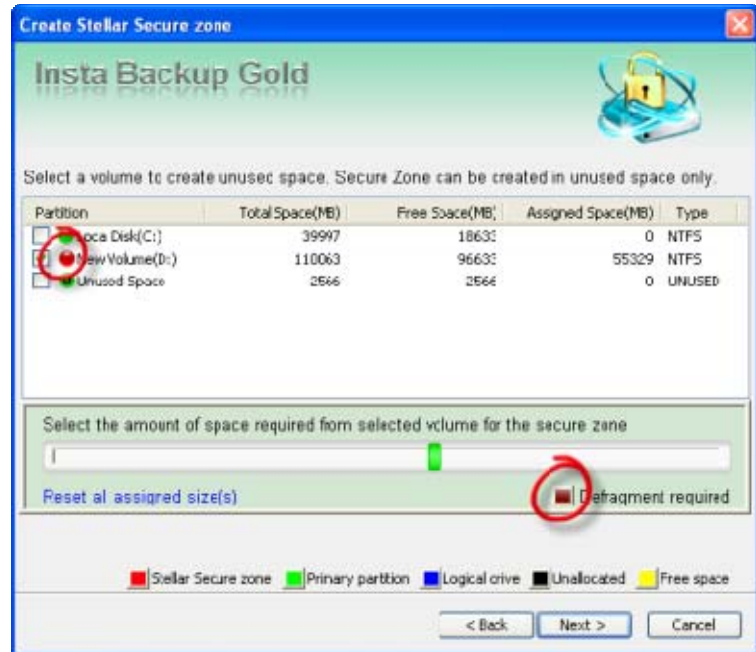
Create Stellar Secure zone

Insta Backup Gold

Select a volume to create unused space. Secure Zone can be created in unused space only.

| Partition | Total Space(MB) | Free Space(MB) | Assigned Space(MB) | Type |
|---|---|---|---|---|
| Local Disk(C:) | 39997 | 18633 | 0 | NTFS |
| New Volume(D:) | 110063 | 96633 | 55329 | NTFS |
| Unused Space | 2566 | 2566 | 0 | UNUSED |

Select the amount of space required from selected volume for the secure zone

Reset all assigned size(s)

Defragment required

Stellar Secure zone Primary partition Logical drive Unallocated Free space

< Back Next > Cancel